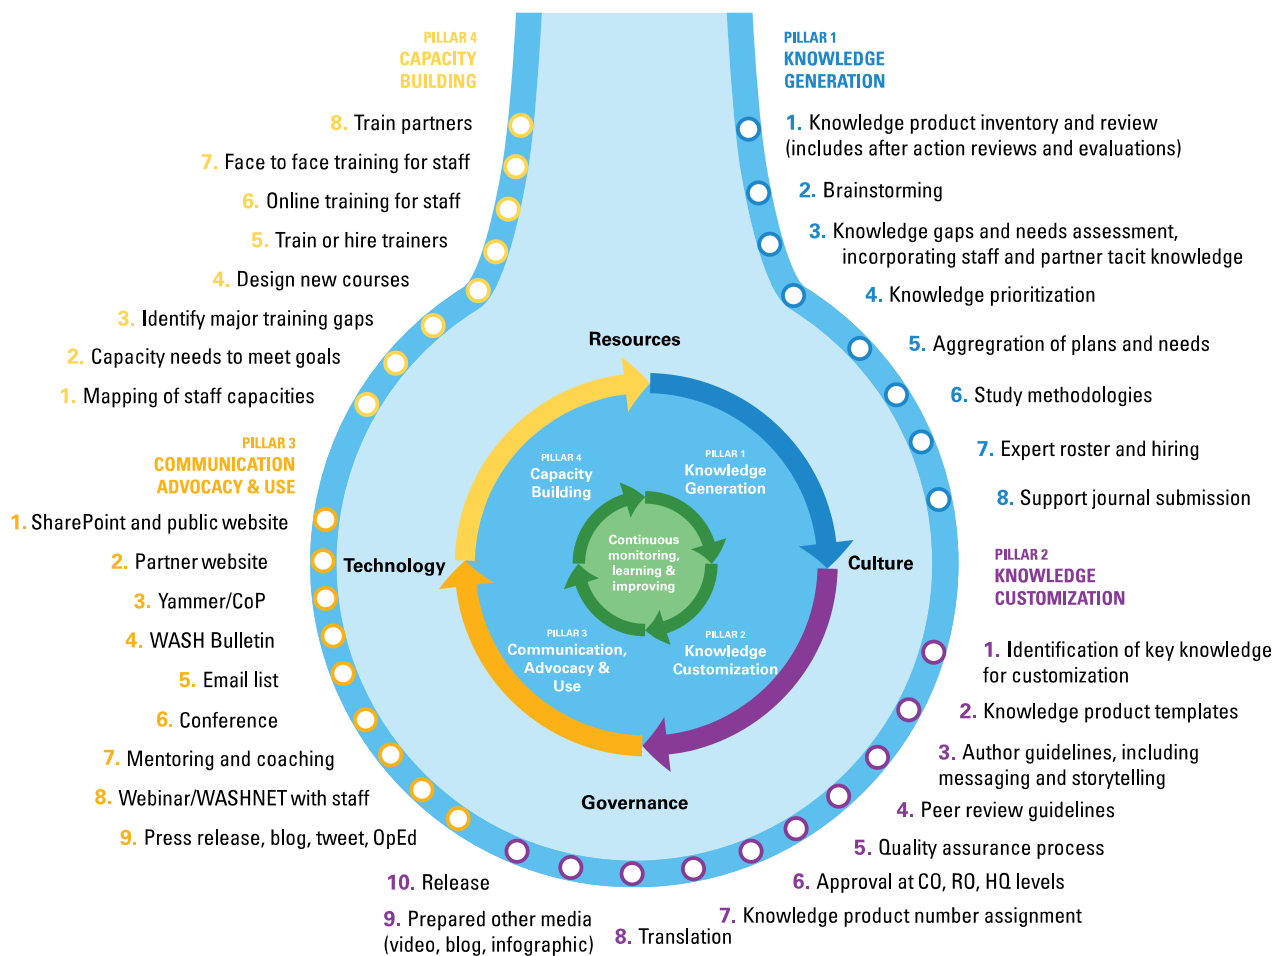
PILLAR 4
CAPACITY BUILDING

8. Train partners
7. Face to face training for staff
6. Online training for staff
5. Train or hire trainers
4. Design new courses
3. Identify major training gaps
2. Capacity needs to meet goals
1. Mapping of staff capacities

PILLAR 1
KNOWLEDGE GENERATION

1. Knowledge product inventory and review (includes after action reviews and evaluations)
2. Brainstorming
3. Knowledge gaps and needs assessment, incorporating staff and partner tacit knowledge
4. Knowledge prioritization
5. Aggregration of plans and needs
6. Study methodologies
7. Expert roster and hiring
8. Support journal submission

PILLAR 3
COMMUNICATION ADVOCACY & USE

1. SharePoint and public website
2. Partner website
3. Yammer/CoP
4. WASH Bulletin
5. Email list
6. Conference
7. Mentoring and coaching
8. Webinar/WASHNET with staff
9. Press release, blog, tweet, OpEd
10. Release
9. Prepared other media (video, blog, infographic)
8. Translation
7. Knowledge product number assignment
6. Approval at CO, RO, HQ levels
5. Quality assurance process
4. Peer review guidelines
3. Author guidelines, including messaging and storytelling
2. Knowledge product templates
1. Identification of key knowledge for customization

PILLAR 2
KNOWLEDGE CUSTOMIZATION

Resources
Culture
Governance
Technology

PILLAR 4
Capacity Building
PILLAR 1
Knowledge Generation
PILLAR 3
Communication, Advocacy & Use
PILLAR 2
Knowledge Customization

Continuous monitoring, learning & improving